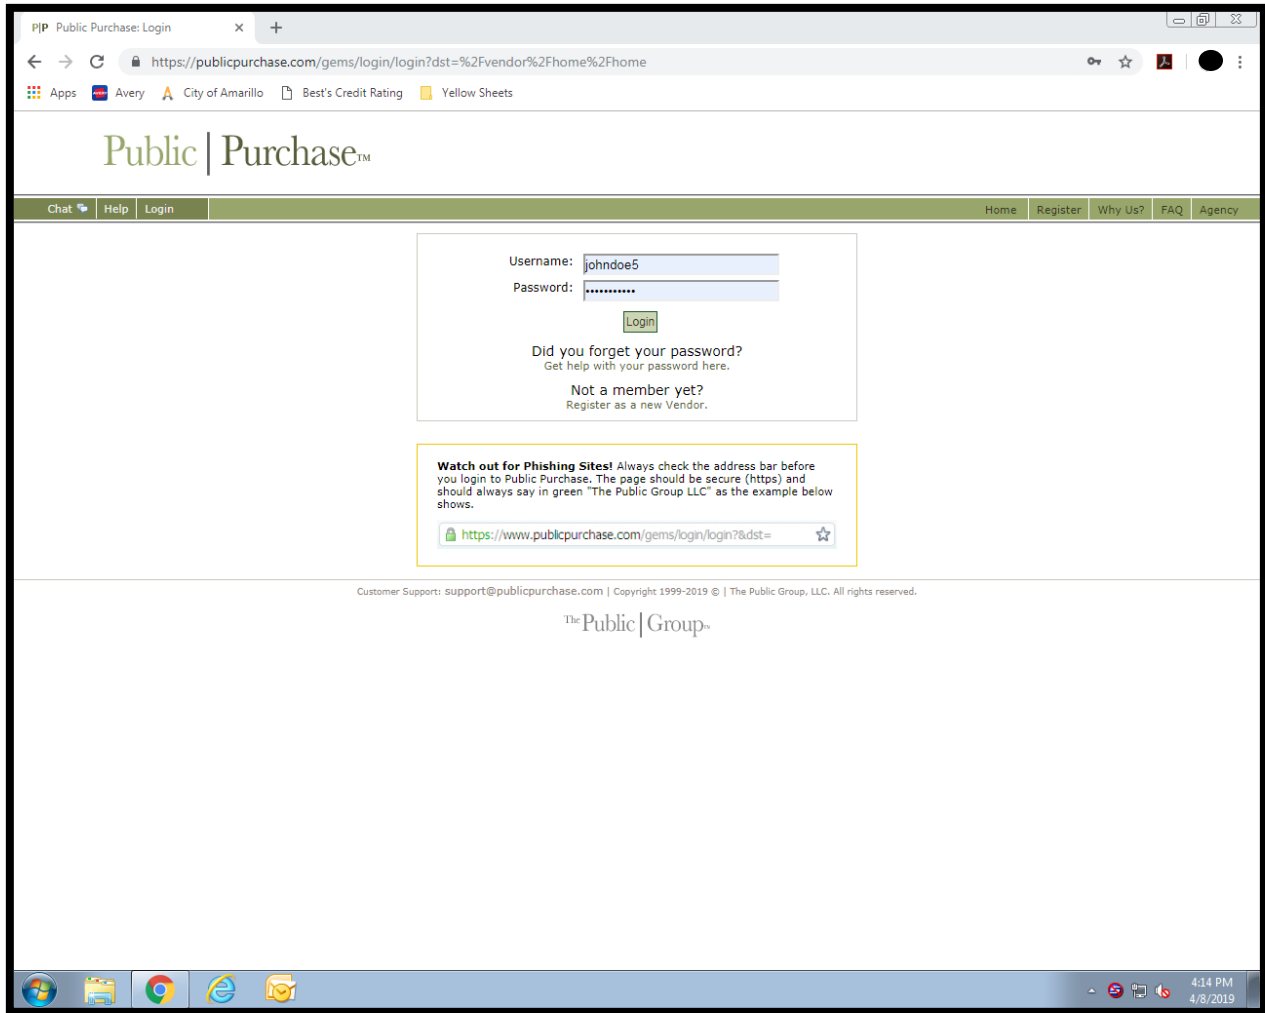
P|P Public Purchase: Login ×

https://publicpurchase.com/gems/login/login?dst=%2Fvendor%2Fhome%2Fhome

Apps Avery City of Amarillo Best's Credit Rating Yellow Sheets

Public | Purchase™

Chat Help Login

Home Register Why Us? FAQ Agency

Username: johndoe5
Password: •••••••••••

Login

Did you forget your password?
Get help with your password here.

Not a member yet?
Register as a new Vendor.

**Watch out for Phishing Sites!** Always check the address bar before you login to Public Purchase. The page should be secure (https) and should always say in green "The Public Group LLC" as the example below shows.

https://www.publicpurchase.com/gems/login/login?&dst=

Customer Support: support@publicpurchase.com | Copyright 1999-2019 © | The Public Group, LLC. All rights reserved.

The Public | Group™

4:14 PM
4/8/2019